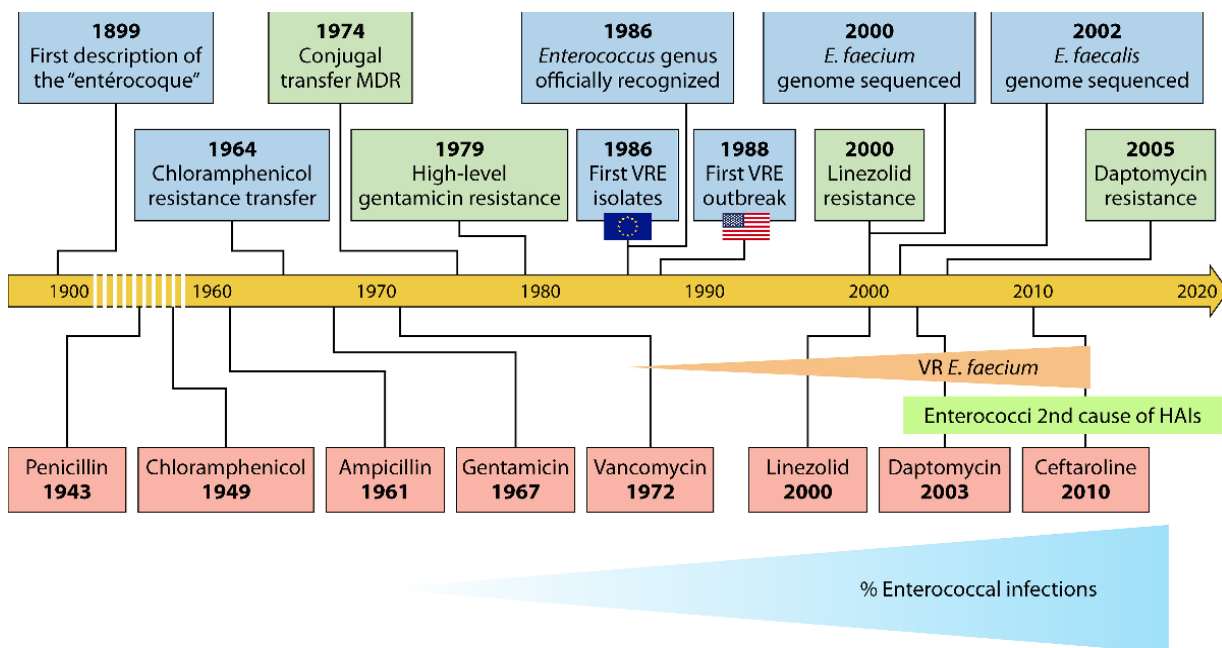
1899
First description of the "entérocoque"

1974
Conjugal transfer MDR

1986
Enterococcus genus officially recognized

2000
E. faecium genome sequenced

2002
E. faecalis genome sequenced

1964
Chloramphenicol resistance transfer

1979
High-level gentamicin resistance

1986
First VRE isolates

1988
First VRE outbreak

2000
Linezolid resistance

2005
Daptomycin resistance

1900 1960 1970 1980 1990 2000 2010 2020

VR E. faecium

Enterococci 2nd cause of HAIs

Penicillin
1943

Chloramphenicol
1949

Ampicillin
1961

Gentamicin
1967

Vancomycin
1972

Linezolid
2000

Daptomycin
2003

Ceftaroline
2010

% Enterococcal infections